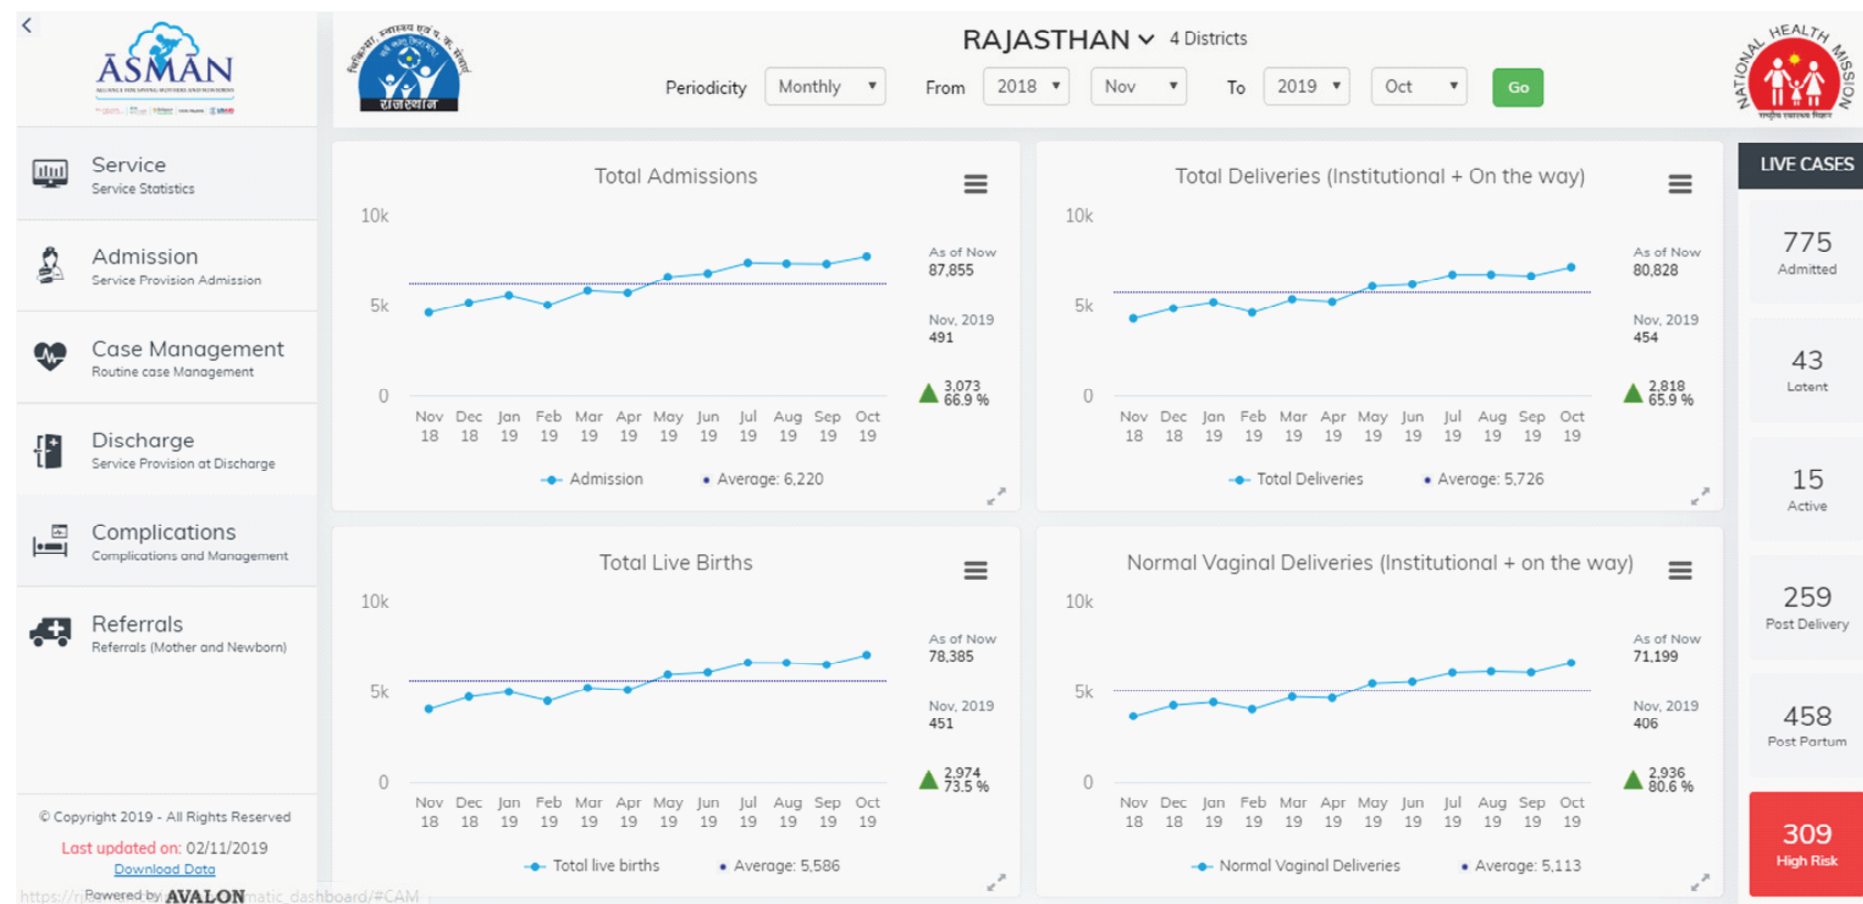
<

ASMAN

Service
Service Statistics

Admission
Service Provision Admission

Case Management
Routine case Management

Discharge
Service Provision at Discharge

Complications
Complications and Management

Referrals
Referrals (Mother and Newborn)

© Copyright 2019 - All Rights Reserved

Last updated on: 02/11/2019

Download Data

Powered by AVALON

राजस्थान

RAJASTHAN 4 Districts

Periodicity Monthly From 2018 Nov To 2019 Oct Go

NATIONAL HEALTH MISSION

Total Admissions

10k
5k
0

Nov 18 Dec 18 Jan 19 Feb 19 Mar 19 Apr 19 May 19 Jun 19 Jul 19 Aug 19 Sep 19 Oct 19

As of Now
87,855

Nov, 2019
491

3,073
66.9 %

Admission Average: 6,220

Total Deliveries (Institutional + On the way)

10k
5k
0

Nov 18 Dec 18 Jan 19 Feb 19 Mar 19 Apr 19 May 19 Jun 19 Jul 19 Aug 19 Sep 19 Oct 19

As of Now
80,828

Nov, 2019
454

2,818
65.9 %

Total Deliveries Average: 5,726

Total Live Births

10k
5k
0

Nov 18 Dec 18 Jan 19 Feb 19 Mar 19 Apr 19 May 19 Jun 19 Jul 19 Aug 19 Sep 19 Oct 19

As of Now
78,385

Nov, 2019
451

2,974
73.5 %

Total live births Average: 5,586

Normal Vaginal Deliveries (Institutional + on the way)

10k
5k
0

Nov 18 Dec 18 Jan 19 Feb 19 Mar 19 Apr 19 May 19 Jun 19 Jul 19 Aug 19 Sep 19 Oct 19

As of Now
71,199

Nov, 2019
406

2,936
80.6 %

Normal Vaginal Deliveries Average: 5,113

LIVE CASES

775
Admitted

43
Latent

15
Active

259
Post Delivery

458
Post Partum

309
High Risk